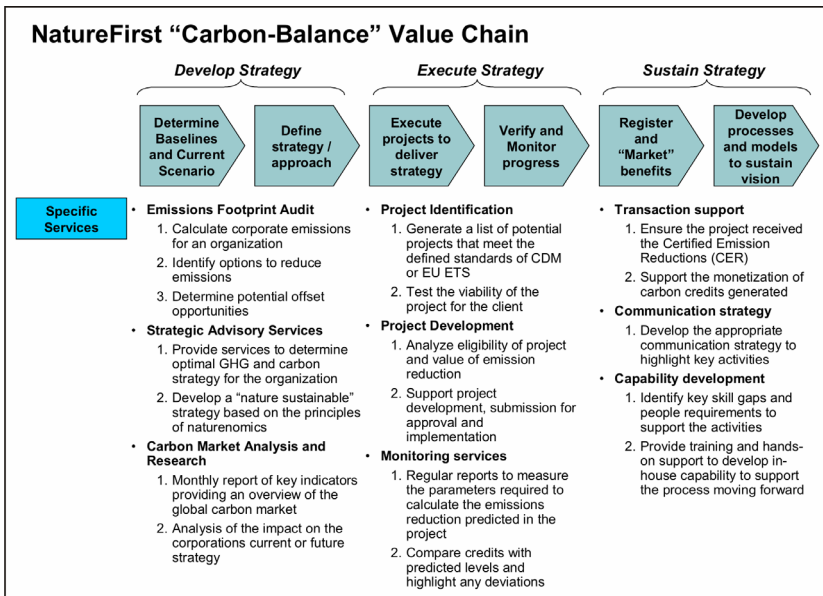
NatureFirst "Carbon-Balance" Value Chain

Develop Strategy

Execute Strategy

Sustain Strategy

Determine Baselines and Current Scenario

Define strategy / approach

Execute projects to deliver strategy

Verify and Monitor progress

Register and "Market" benefits

Develop processes and models to sustain vision

Specific Services

- Emissions Footprint Audit
  1. Calculate corporate emissions for an organization
  2. Identify options to reduce emissions
  3. Determine potential offset opportunities
- Strategic Advisory Services
  1. Provide services to determine optimal GHG and carbon strategy for the organization
  2. Develop a "nature sustainable" strategy based on the principles of naturenomics
- Carbon Market Analysis and Research
  1. Monthly report of key indicators providing an overview of the global carbon market
  2. Analysis of the impact on the corporations current or future strategy

- Project Identification
  1. Generate a list of potential projects that meet the defined standards of CDM or EU ETS
  2. Test the viability of the project for the client
- Project Development
  1. Analyze eligibility of project and value of emission reduction
  2. Support project development, submission for approval and implementation
- Monitoring services
  1. Regular reports to measure the parameters required to calculate the emissions reduction predicted in the project
  2. Compare credits with predicted levels and highlight any deviations

- Transaction support
  1. Ensure the project received the Certified Emission Reductions (CER)
  2. Support the monetization of carbon credits generated
- Communication strategy
  1. Develop the appropriate communication strategy to highlight key activities
- Capability development
  1. Identify key skill gaps and people requirements to support the activities
  2. Provide training and hands-on support to develop in-house capability to support the process moving forward